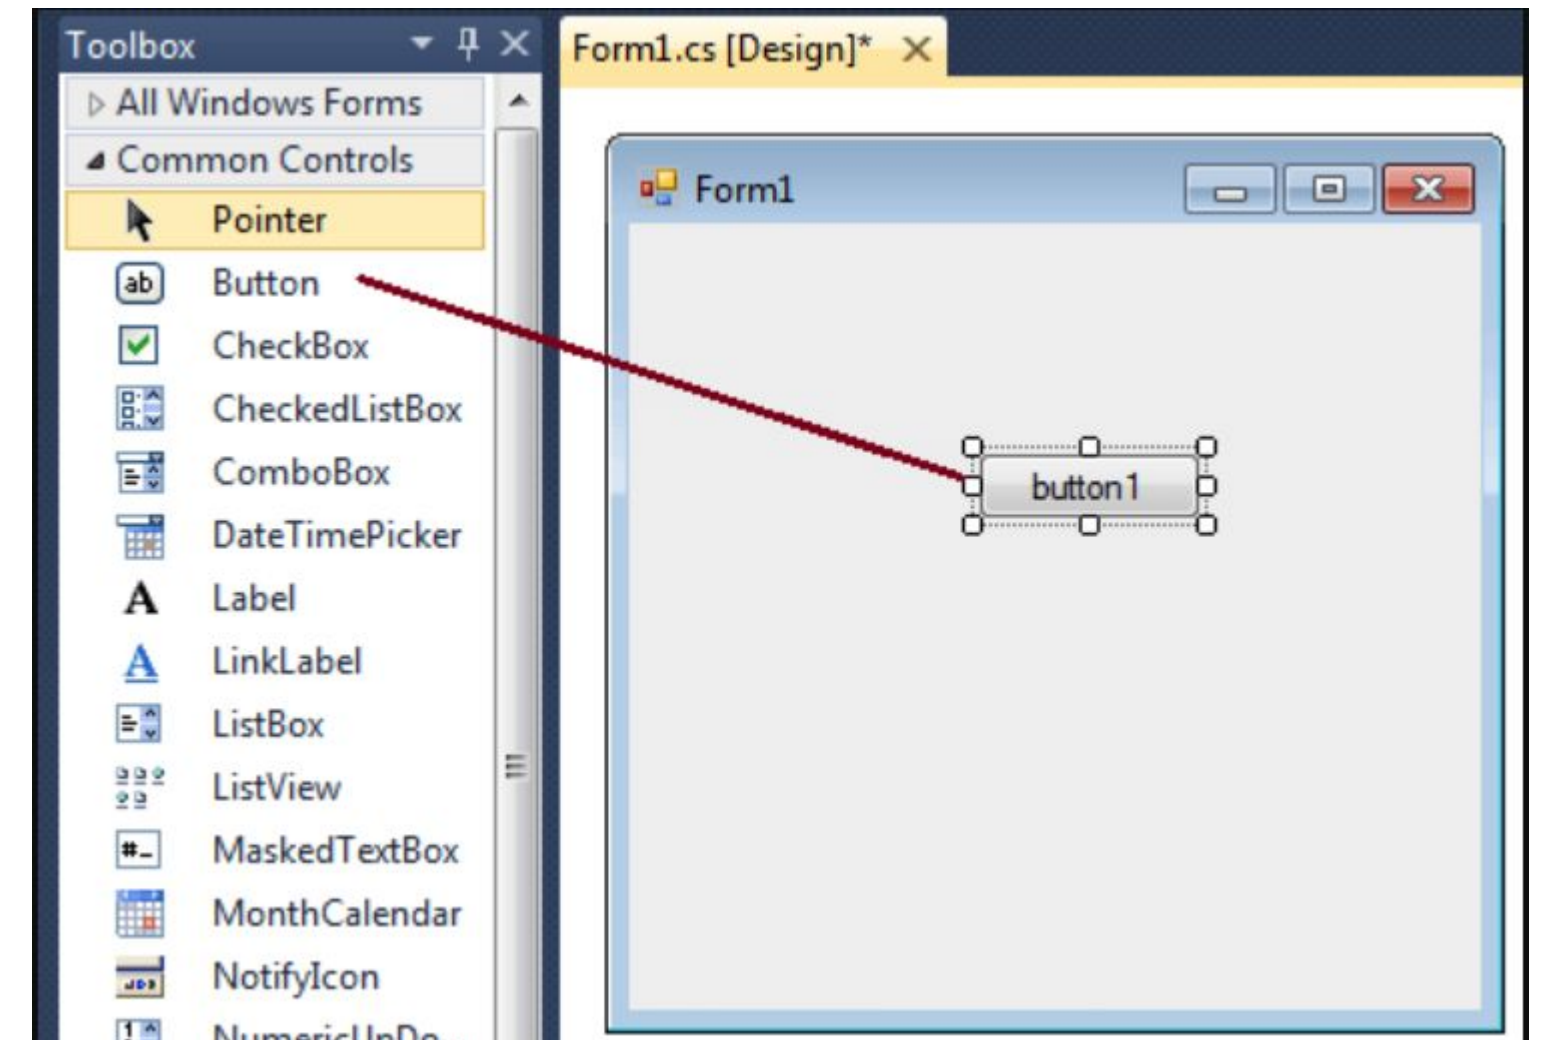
Toolbox

All Windows Forms

Common Controls

Pointer

Button

CheckBox

CheckedListBox

ComboBox

DateTimePicker

Label

LinkLabel

ListBox

ListView

MaskedTextBox

MonthCalendar

NotifyIcon

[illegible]

Form1.cs [Design]*

Form1

button1